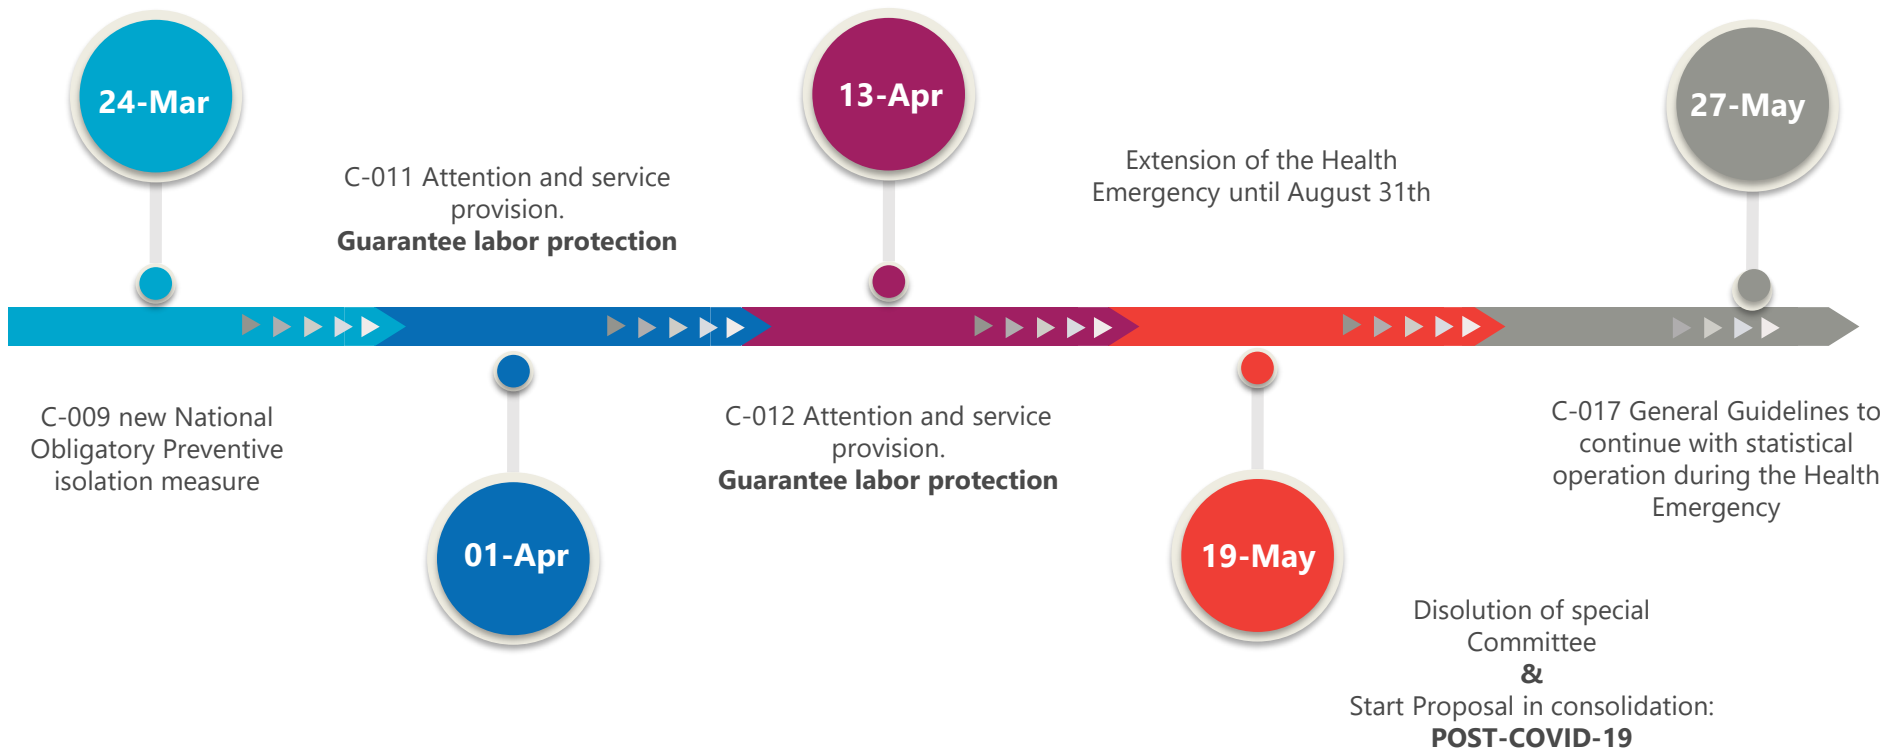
24-Mar

C-011 Attention and service provision.
**Guarantee labor protection**

13-Apr

Extension of the Health Emergency until August 31th

27-May

C-009 new National Obligatory Preventive isolation measure

01-Apr

C-012 Attention and service provision.
**Guarantee labor protection**

19-May

C-017 General Guidelines to continue with statistical operation during the Health Emergency

Disolution of special Committee
**&**
Start Proposal in consolidation:
**POST-COVID-19**